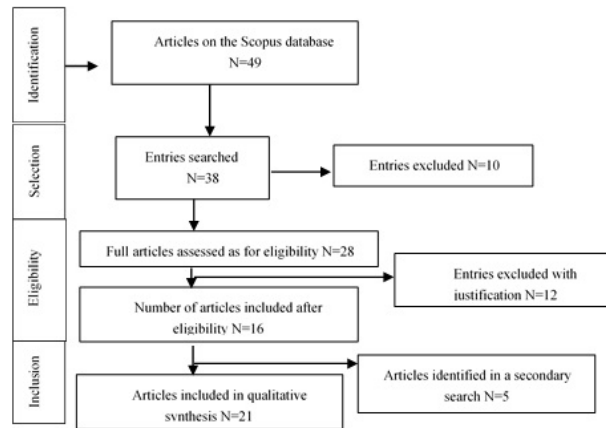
Identification

Articles on the Scopus database N=49

Selection

Entries searched N=38

Entries excluded N=10

Eligibility

Full articles assessed as for eligibility N=28

Entries excluded with justification N=12

Number of articles included after eligibility N=16

Inclusion

Articles identified in a secondary search N=5

Articles included in qualitative synthesis N=21